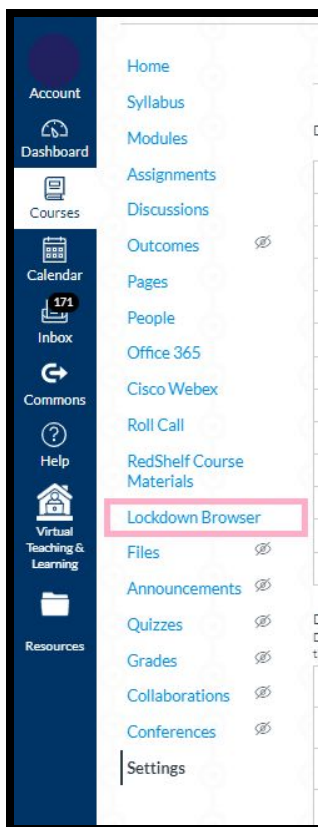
Account
Dashboard
Courses
Calendar
171
Inbox
Commons
Help
Virtual Teaching & Learning
Resources

Home
Syllabus
Modules
Assignments
Discussions
Outcomes
Pages
People
Office 365
Cisco Webex
Roll Call
RedShelf Course Materials
Lockdown Browser
Files
Announcements
Quizzes
Grades
Collaborations
Conferences
Settings